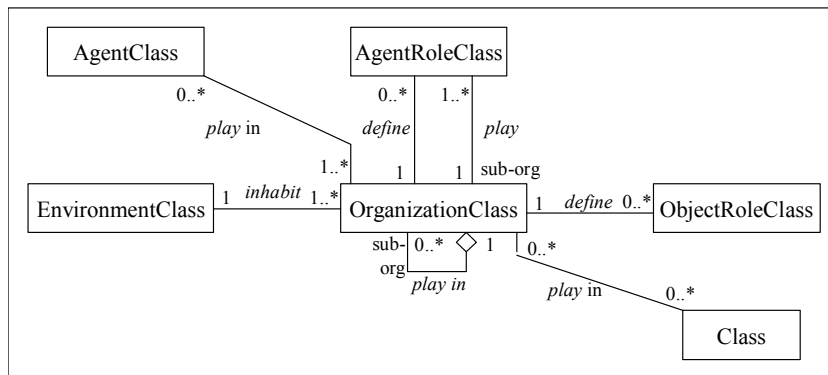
AgentClass

AgentRoleClass

0..*

play in

0..*

define

1..*

play

1..*

1

1

sub-org

EnvironmentClass

1

inhabit

1..*

OrganizationClass

1

define

0..*

ObjectRoleClass

sub-org

0..*

1

0..*

play in

play in

0..*

Class